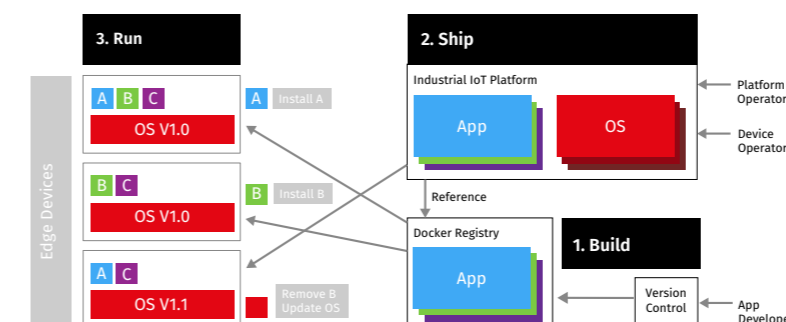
3. Run

2. Ship

Edge Devices

A B C
OS V1.0

A Install A

B C
OS V1.0

B Install B

A C
OS V1.1

Remove B
Update OS

Industrial IoT Platform

App

OS

Platform
Operator

Device
Operator

Reference

Docker Registry

1. Build

App

Version
Control

App
Develope